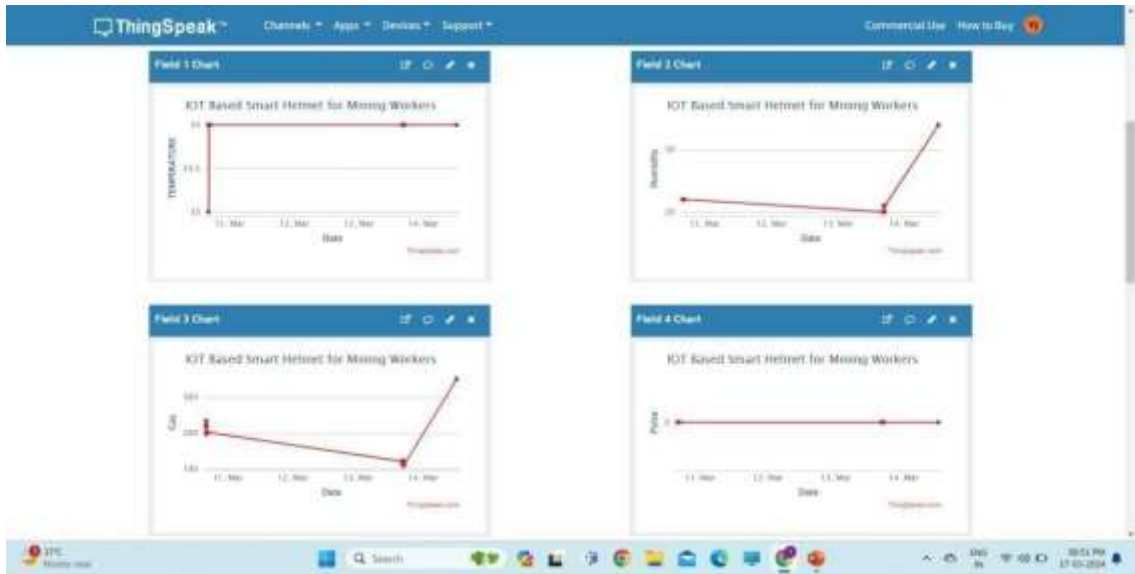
ThingSpeak™ Channels ▾ Apps ▾ Devices ▾ Support ▾ Commercial Use How to Buy

Field 1 Chart

IOT Based Smart Helmet for Mining Workers

TEMPERATURE

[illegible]

11. Mar 12. Mar 13. Mar 14. Mar

Date

ThingSpeak.com

Field 2 Chart

IOT Based Smart Helmet for Mining Workers

Humidity

50

20

11. Mar 12. Mar 13. Mar 14. Mar

Date

ThingSpeak.com

Field 3 Chart

IOT Based Smart Helmet for Mining Workers

Gas

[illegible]

11. Mar 12. Mar 13. Mar 14. Mar

Date

ThingSpeak.com

Field 4 Chart

IOT Based Smart Helmet for Mining Workers

Pulse

0

11. Mar 12. Mar 13. Mar 14. Mar

Date

ThingSpeak.com

37°C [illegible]

Search

ENG IN

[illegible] PM 17-03-2024